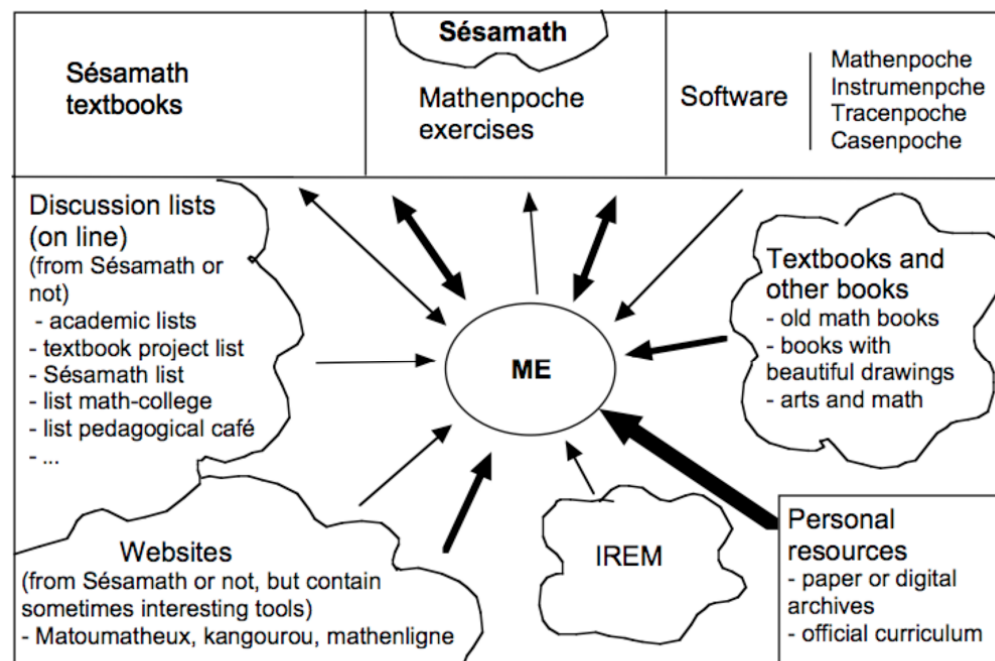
Sésamath

Sésamath textbooks

Mathenpoche exercises

Software

Mathenpoche
Instrumenpche
Tracenpoche
Casenpoche

Discussion lists (on line)
(from Sésamath or not)
- academic lists
- textbook project list
- Sésamath list
- list math-college
- list pedagogical café
- ...

ME

Textbooks and other books
- old math books
- books with beautiful drawings
- arts and math

Websites
(from Sésamath or not, but contain sometimes interesting tools)
- Matoumatheux, kangourou, mathenligne

IREM

Personal resources
- paper or digital archives
- official curriculum